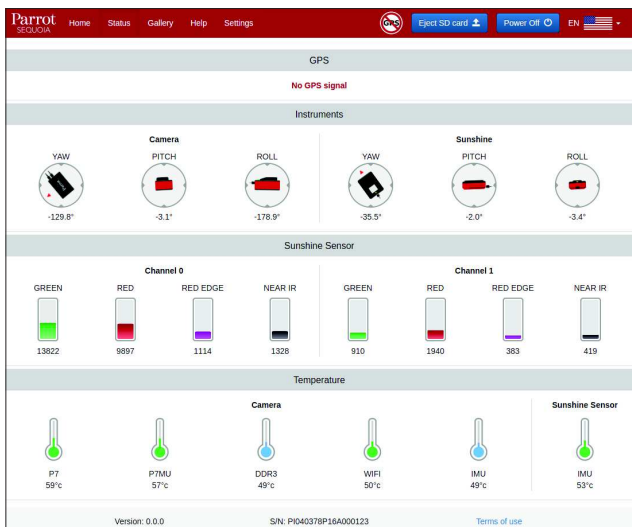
Parrot SEQUOIA Home Status Gallery Help Settings

GPS Eject SD card Power Off EN

GPS

No GPS signal

Instruments

Camera

YAW
-129.8°

PITCH
-3.1°

ROLL
-178.9°

Sunshine

YAW
-35.5°

PITCH
-2.0°

ROLL
-3.4°

Sunshine Sensor

Channel 0

| GREEN | RED | RED EDGE | NEAR IR |
|---|---|---|---|
| 13822 | 9897 | 1114 | 1328 |

Channel 1

| GREEN | RED | RED EDGE | NEAR IR |
|---|---|---|---|
| 910 | 1940 | 383 | 419 |

Temperature

Camera

| P7 | P7MU | DDR3 | WIFI | IMU |
|---|---|---|---|---|
| 59°c | 57°c | 49°c | 50°c | 49°c |

Sunshine Sensor

IMU
53°c

Version: 0.0.0 S/N: PI040378P16A000123 Terms of use